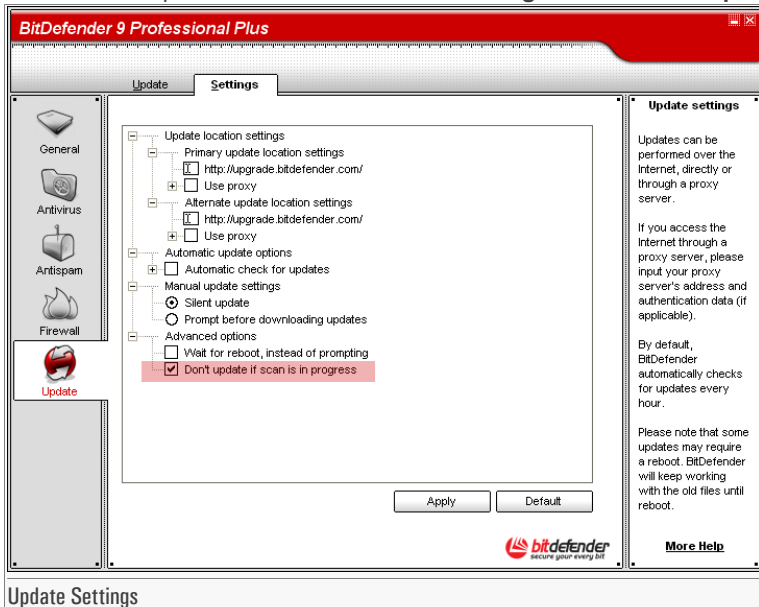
BitDefender 9 Professional Plus

Update Settings

General
Antivirus
Antispam
Firewall
Update

Update location settings
Primary update location settings
http://upgrade.bitdefender.com/
Use proxy
Alternate update location settings
http://upgrade.bitdefender.com/
Use proxy
Automatic update options
Automatic check for updates
Manual update settings
Silent update
Prompt before downloading updates
Advanced options
Wait for reboot, instead of prompting
Don't update if scan is in progress

Apply
Default

Update settings

Updates can be performed over the Internet, directly or through a proxy server.

If you access the Internet through a proxy server, please input your proxy server's address and authentication data (if applicable).

By default, BitDefender automatically checks for updates every hour.

Please note that some updates may require a reboot. BitDefender will keep working with the old files until reboot.

More Help

bitdefender
secure your every bit

Update Settings